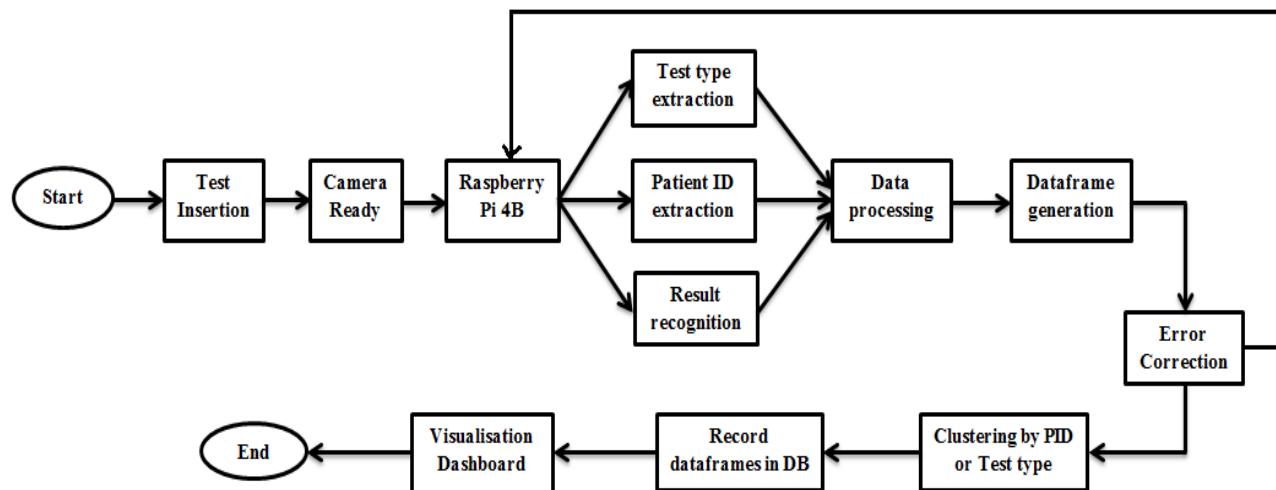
Start

Test Insertion

Camera Ready

Raspberry Pi 4B

Test type extraction

Patient ID extraction

Result recognition

Data processing

Dataframe generation

Error Correction

Clustering by PID or Test type

Record dataframes in DB

Visualisation Dashboard

End